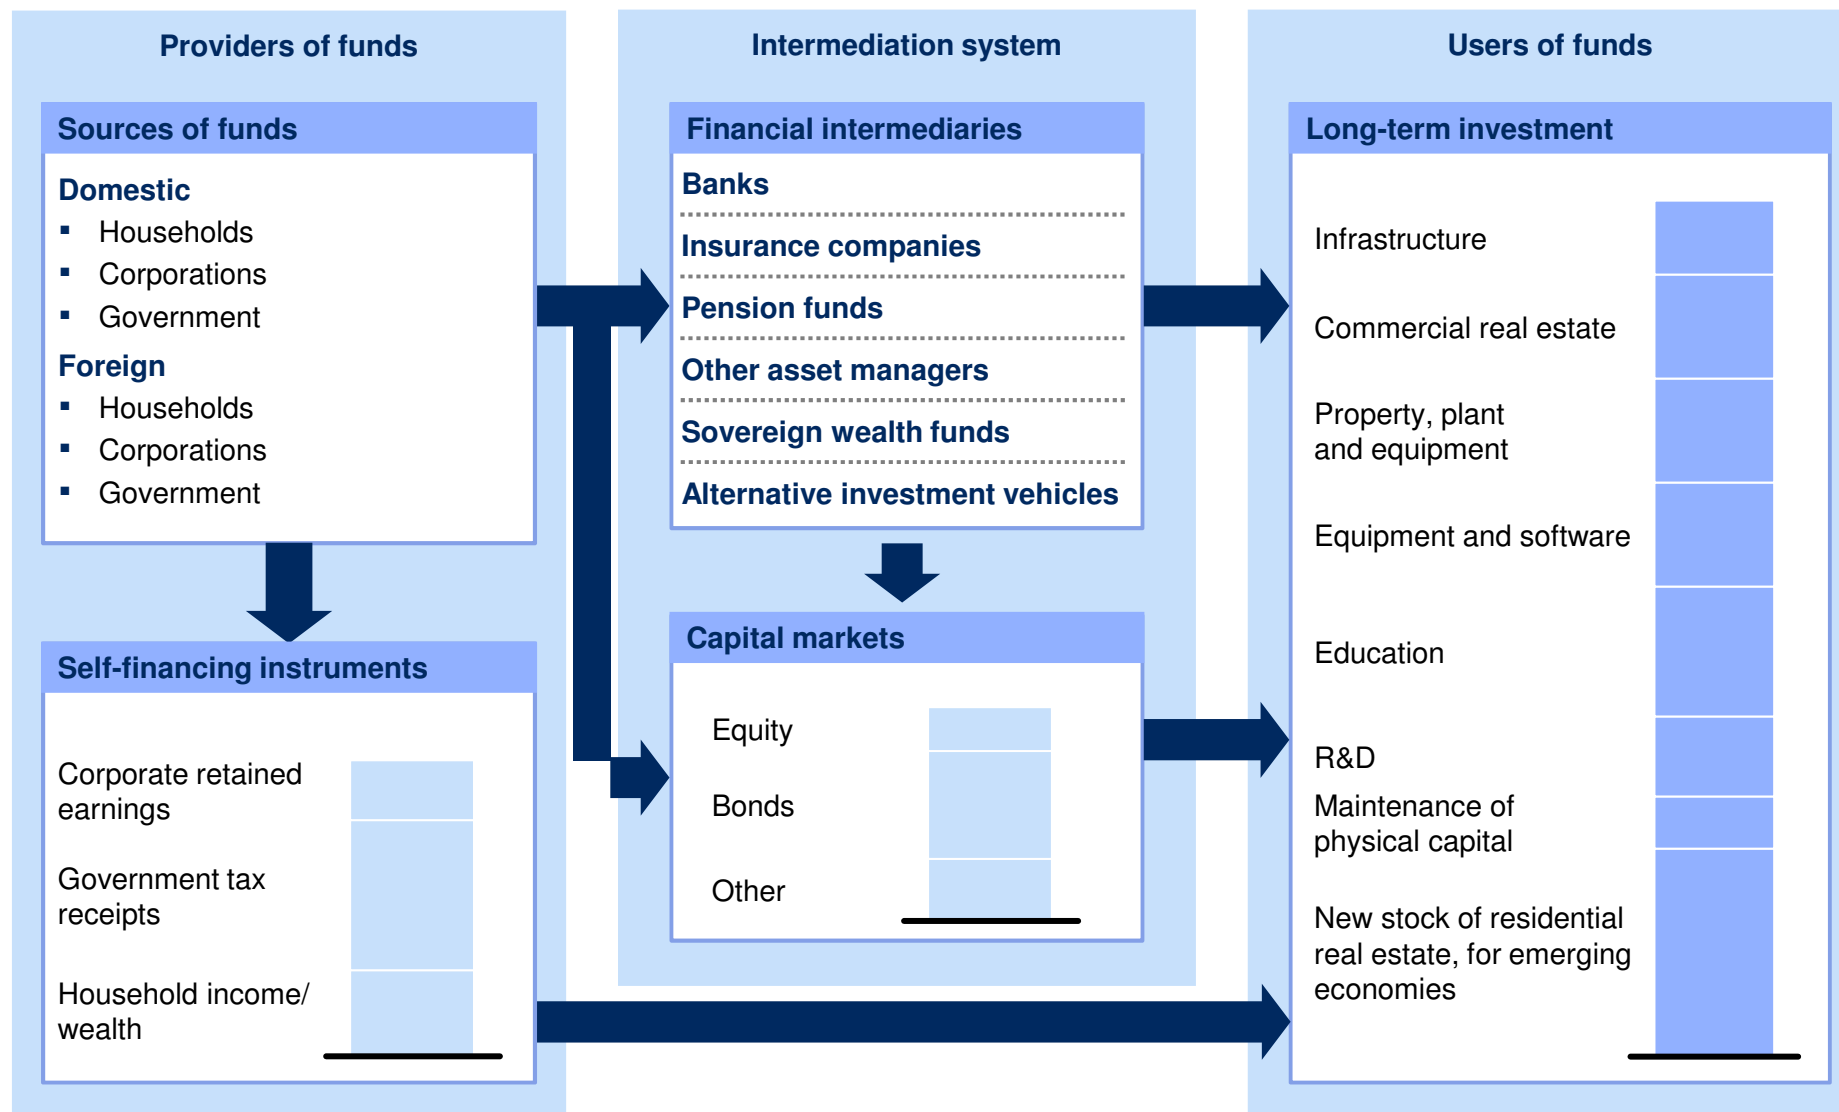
Providers of funds

Sources of funds

Domestic
- Households
- Corporations
- Government

Foreign
- Households
- Corporations
- Government

Self-financing instruments

Corporate retained earnings

Government tax receipts

Household income/ wealth

Intermediation system

Financial intermediaries

Banks

Insurance companies

Pension funds

Other asset managers

Sovereign wealth funds

Alternative investment vehicles

Capital markets

Equity

Bonds

Other

Users of funds

Long-term investment

Infrastructure

Commercial real estate

Property, plant and equipment

Equipment and software

Education

R&D

Maintenance of physical capital

New stock of residential real estate, for emerging economies